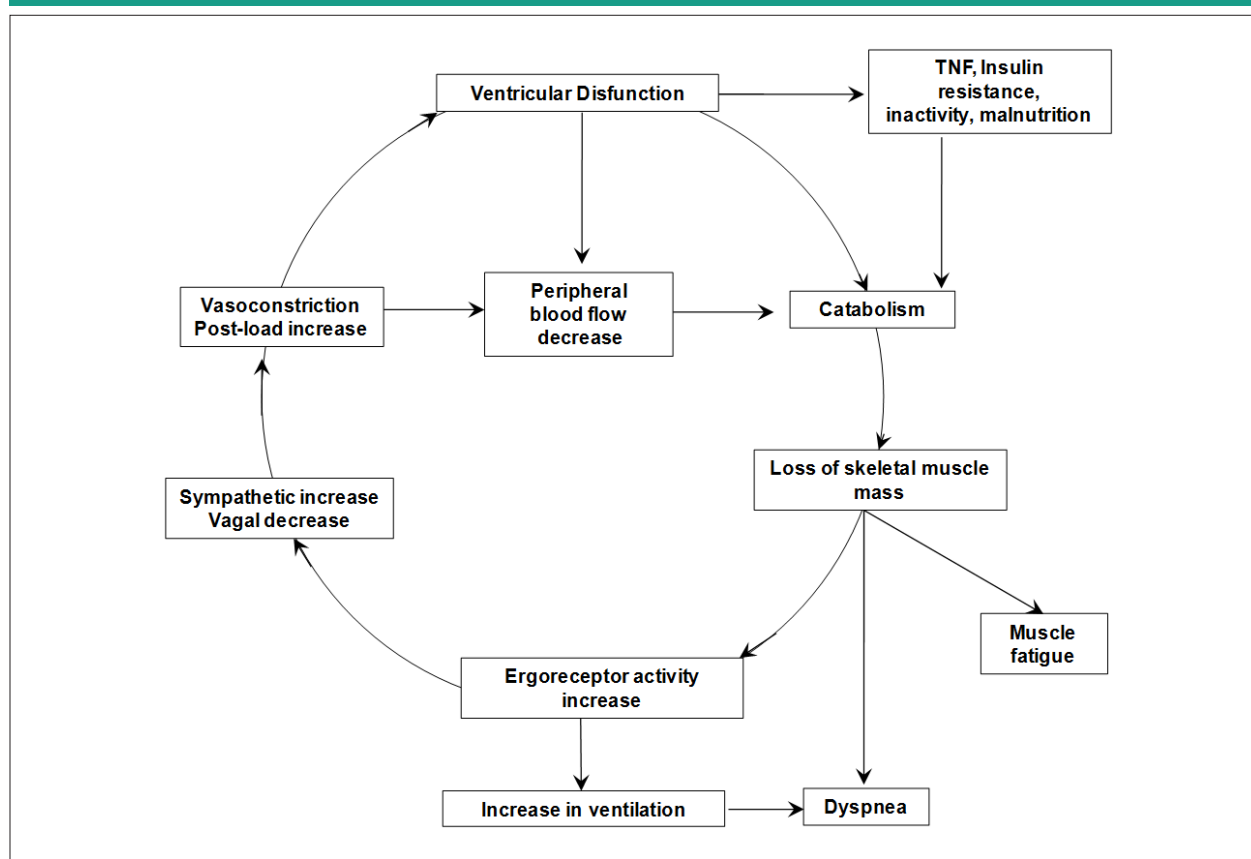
Ventricular Disfunction

TNF, Insulin resistance, inactivity, malnutrition

Vasoconstriction
Post-load increase

Peripheral blood flow decrease

Catabolism

Loss of skeletal muscle mass

Sympathetic increase
Vagal decrease

Muscle fatigue

Ergoreceptor activity increase

Increase in ventilation

Dyspnea